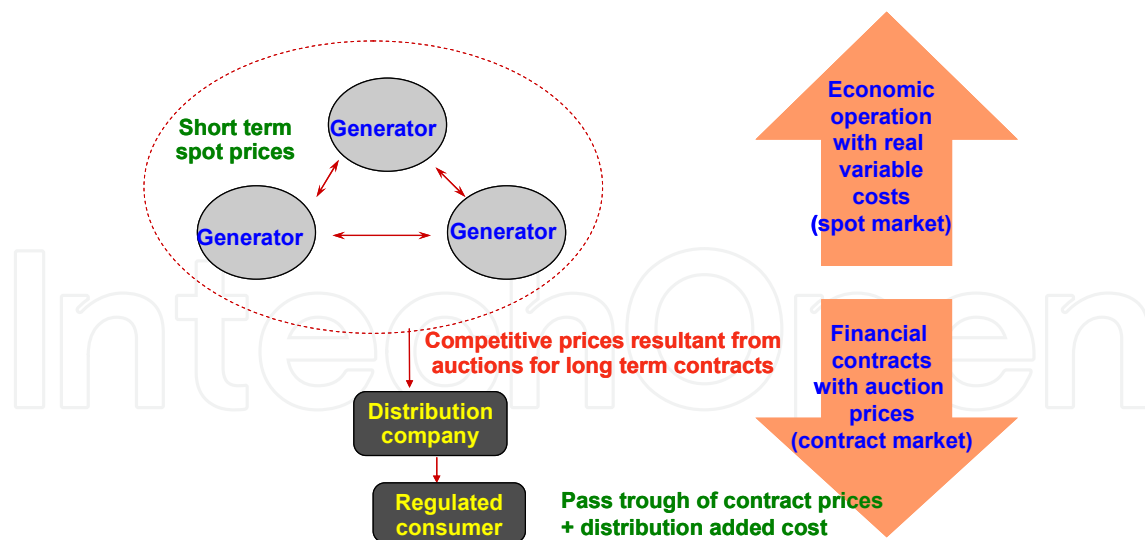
Short term spot prices

Generator

Generator

Generator

Economic operation with real variable costs (spot market)

Competitive prices resultant from auctions for long term contracts

Financial contracts with auction prices (contract market)

Distribution company

Regulated consumer

Pass trough of contract prices + distribution added cost

IntechOpen